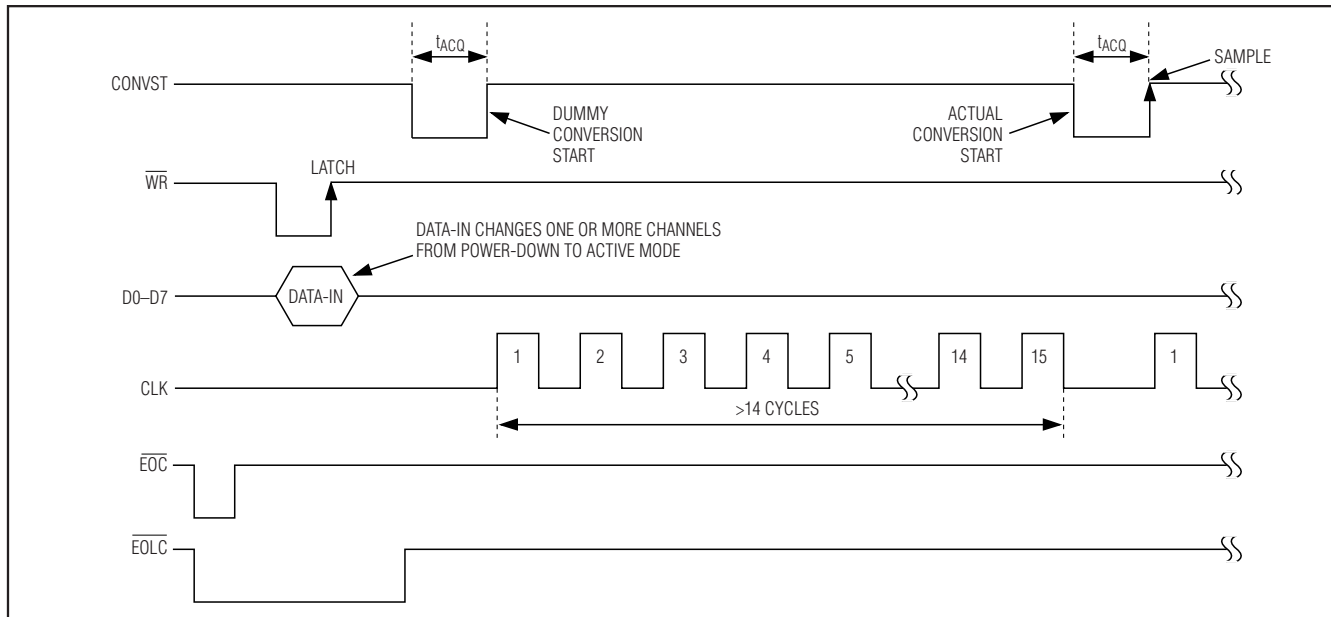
$t_{ACQ}$

$t_{ACQ}$

SAMPLE

CONVST

DUMMY CONVERSION START

ACTUAL CONVERSION START

$\overline{WR}$

LATCH

DATA-IN CHANGES ONE OR MORE CHANNELS FROM POWER-DOWN TO ACTIVE MODE

D0–D7

DATA-IN

CLK

1 2 3 4 5 14 15 1

>14 CYCLES

$\overline{EOC}$

$\overline{EOLC}$